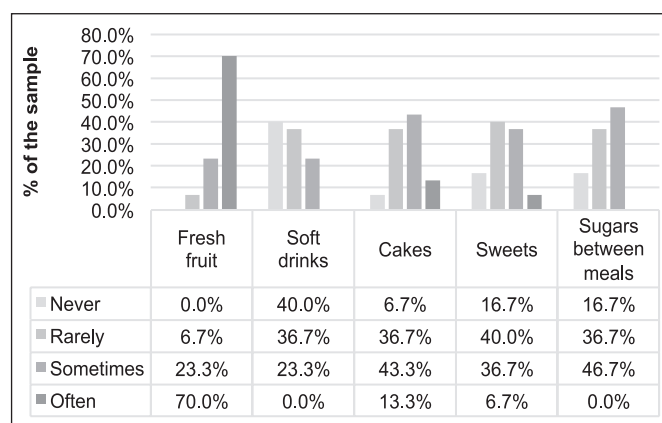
% of the sample

80.0%
70.0%
60.0%
50.0%
40.0%
30.0%
20.0%
10.0%
0.0%

| | Fresh fruit | Soft drinks | Cakes | Sweets | Sugars between meals |
|---|---|---|---|---|---|
| Never | 0.0% | 40.0% | 6.7% | 16.7% | 16.7% |
| Rarely | 6.7% | 36.7% | 36.7% | 40.0% | 36.7% |
| Sometimes | 23.3% | 23.3% | 43.3% | 36.7% | 46.7% |
| Often | 70.0% | 0.0% | 13.3% | 6.7% | 0.0% |